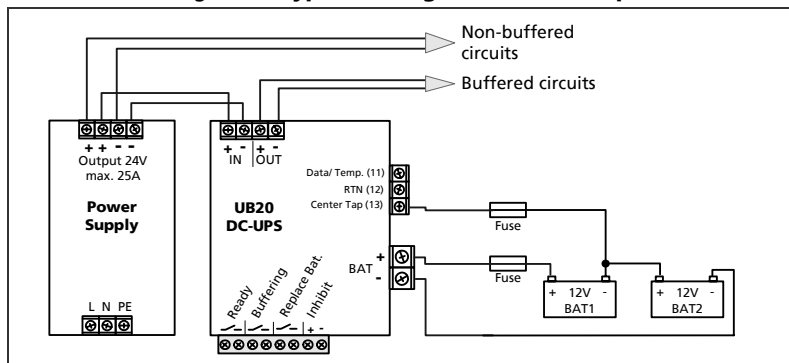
Non-buffered circuits

Buffered circuits

+ + - -
Output 24V
max. 25A

Power Supply

L N PE

+ -
IN
+ -
OUT

UB20
DC-UPS

Data/ Temp. (11)
RTN (12)
Center Tap (13)

BAT
+
-

Ready
Buffering
Replace Bat.
Inhibit
+ -

Fuse

Fuse

+ 12V -
BAT1

+ 12V -
BAT2